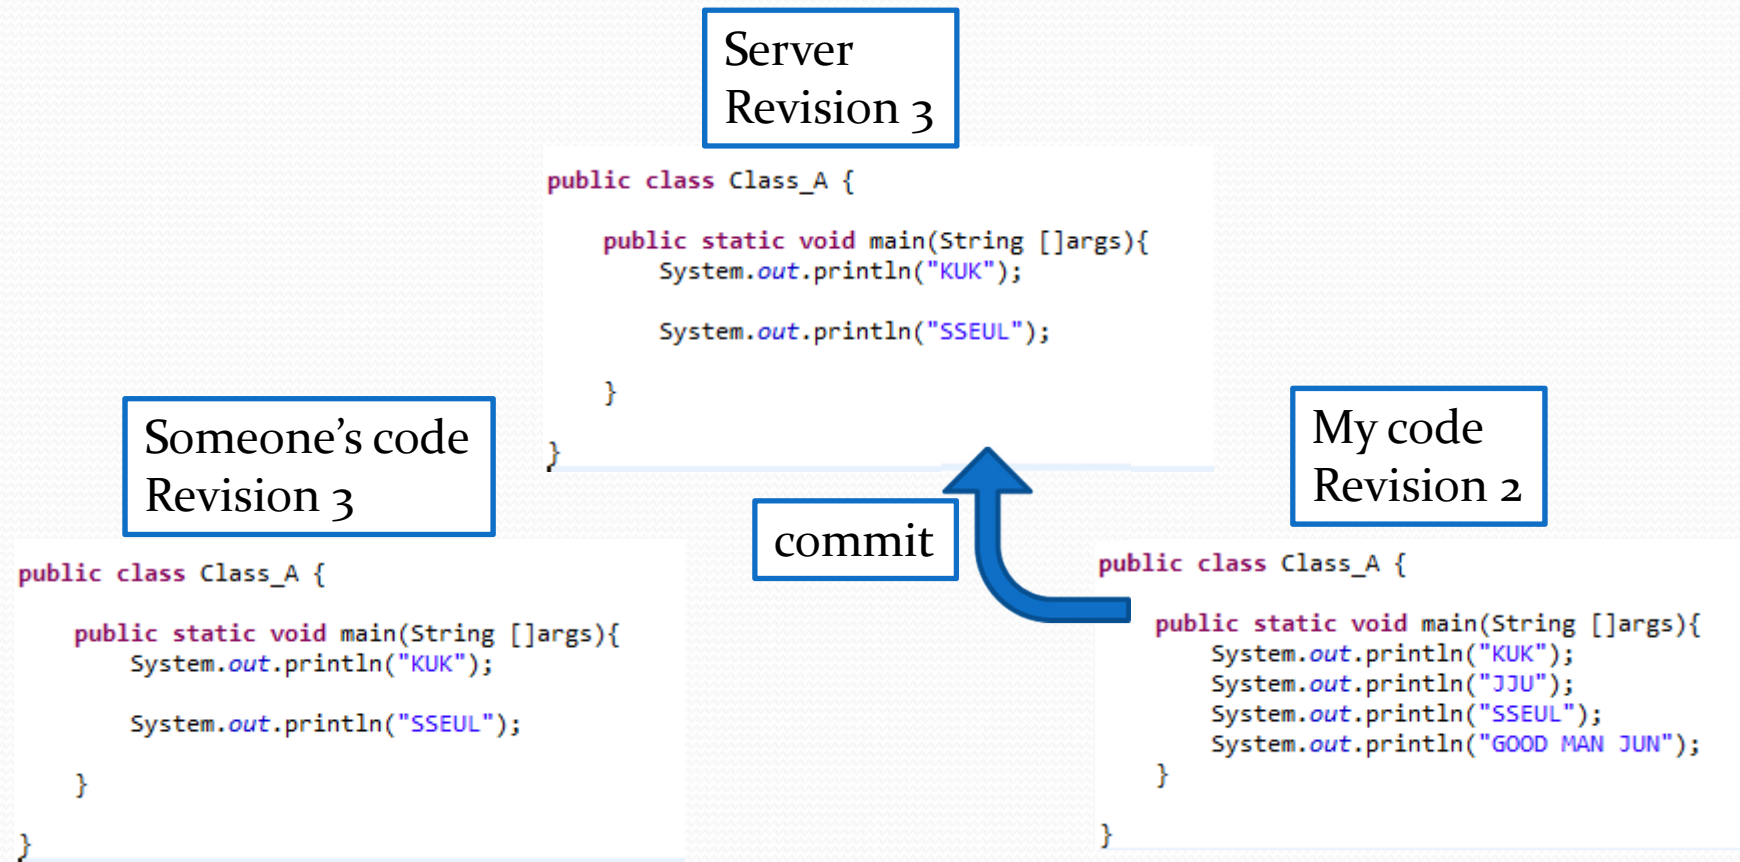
Server
Revision 3

public class Class_A {

    public static void main(String []args){
        System.out.println("KUK");

        System.out.println("SSEUL");

    }

}

Someone's code
Revision 3

public class Class_A {

    public static void main(String []args){
        System.out.println("KUK");

        System.out.println("SSEUL");

    }

}

commit

My code
Revision 2

public class Class_A {

    public static void main(String []args){
        System.out.println("KUK");
        System.out.println("JJU");
        System.out.println("SSEUL");
        System.out.println("GOOD MAN JUN");
    }

}